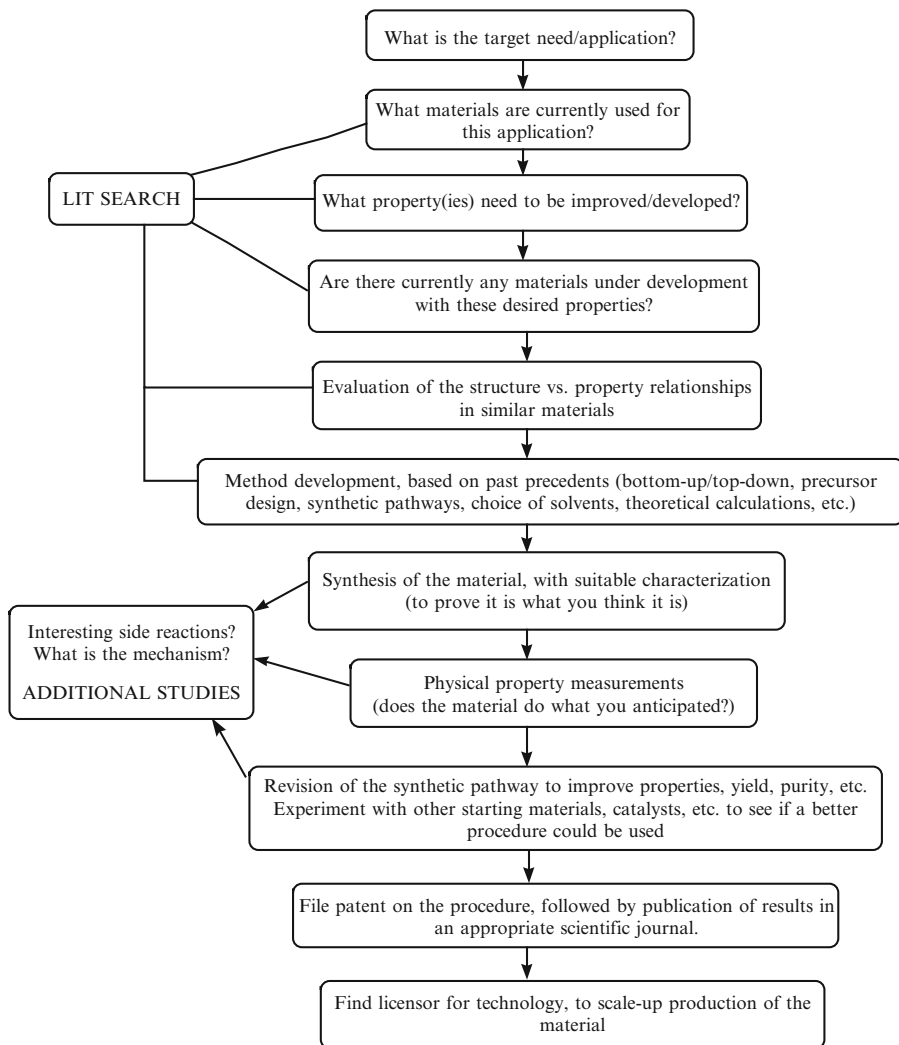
What is the target need/application?

What materials are currently used for this application?

LIT SEARCH

What property(ies) need to be improved/developed?

Are there currently any materials under development with these desired properties?

Evaluation of the structure vs. property relationships in similar materials

Method development, based on past precedents (bottom-up/top-down, precursor design, synthetic pathways, choice of solvents, theoretical calculations, etc.)

Synthesis of the material, with suitable characterization (to prove it is what you think it is)

Interesting side reactions? What is the mechanism?

ADDITIONAL STUDIES

Physical property measurements (does the material do what you anticipated?)

Revision of the synthetic pathway to improve properties, yield, purity, etc. Experiment with other starting materials, catalysts, etc. to see if a better procedure could be used

File patent on the procedure, followed by publication of results in an appropriate scientific journal.

Find licensor for technology, to scale-up production of the material